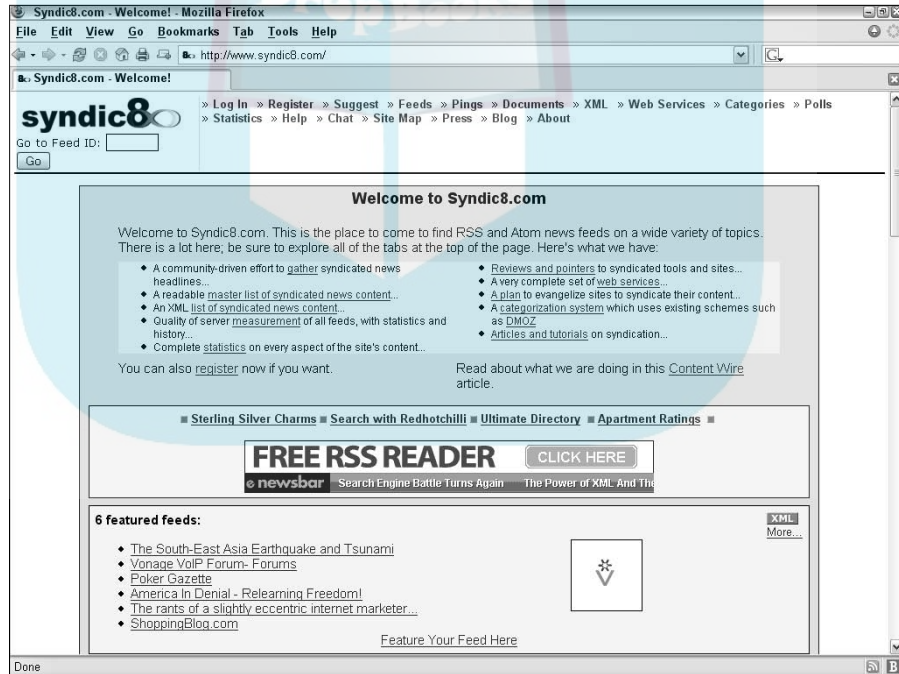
Syndic8.com - Welcome! - Mozilla Firefox

File Edit View Go Bookmarks Tab Tools Help

http://www.syndic8.com/

Syndic8.com - Welcome!

syndic8

Go to Feed ID:

Go

» Log In » Register » Suggest » Feeds » Pings » Documents » XML » Web Services » Categories » Polls » Statistics » Help » Chat » Site Map » Press » Blog » About

Welcome to Syndic8.com

Welcome to Syndic8.com. This is the place to come to find RSS and Atom news feeds on a wide variety of topics. There is a lot here; be sure to explore all of the tabs at the top of the page. Here's what we have:

- A community-driven effort to gather syndicated news headlines...
- A readable master list of syndicated news content...
- An XML list of syndicated news content...
- Quality of server measurement of all feeds, with statistics and history...
- Complete statistics on every aspect of the site's content...

- Reviews and pointers to syndicated tools and sites...
- A very complete set of web services...
- A plan to evangelize sites to syndicate their content...
- A categorization system which uses existing schemes such as DMOZ
- Articles and tutorials on syndication...

You can also register now if you want.

Read about what we are doing in this Content Wire article.

■ Sterling Silver Charms ■ Search with Redhotchilli ■ Ultimate Directory ■ Apartment Ratings ■

FREE RSS READER CLICK HERE

newsbar Search Engine Battle Turns Again The Power of XML And The

6 featured feeds:

XML
More...

- The South-East Asia Earthquake and Tsunami
- Vonage VoIP Forum- Forums
- Poker Gazette
- America In Denial - Relearning Freedom!
- The rants of a slightly eccentric internet marketer...
- ShoppingBlog.com

Feature Your Feed Here

Done